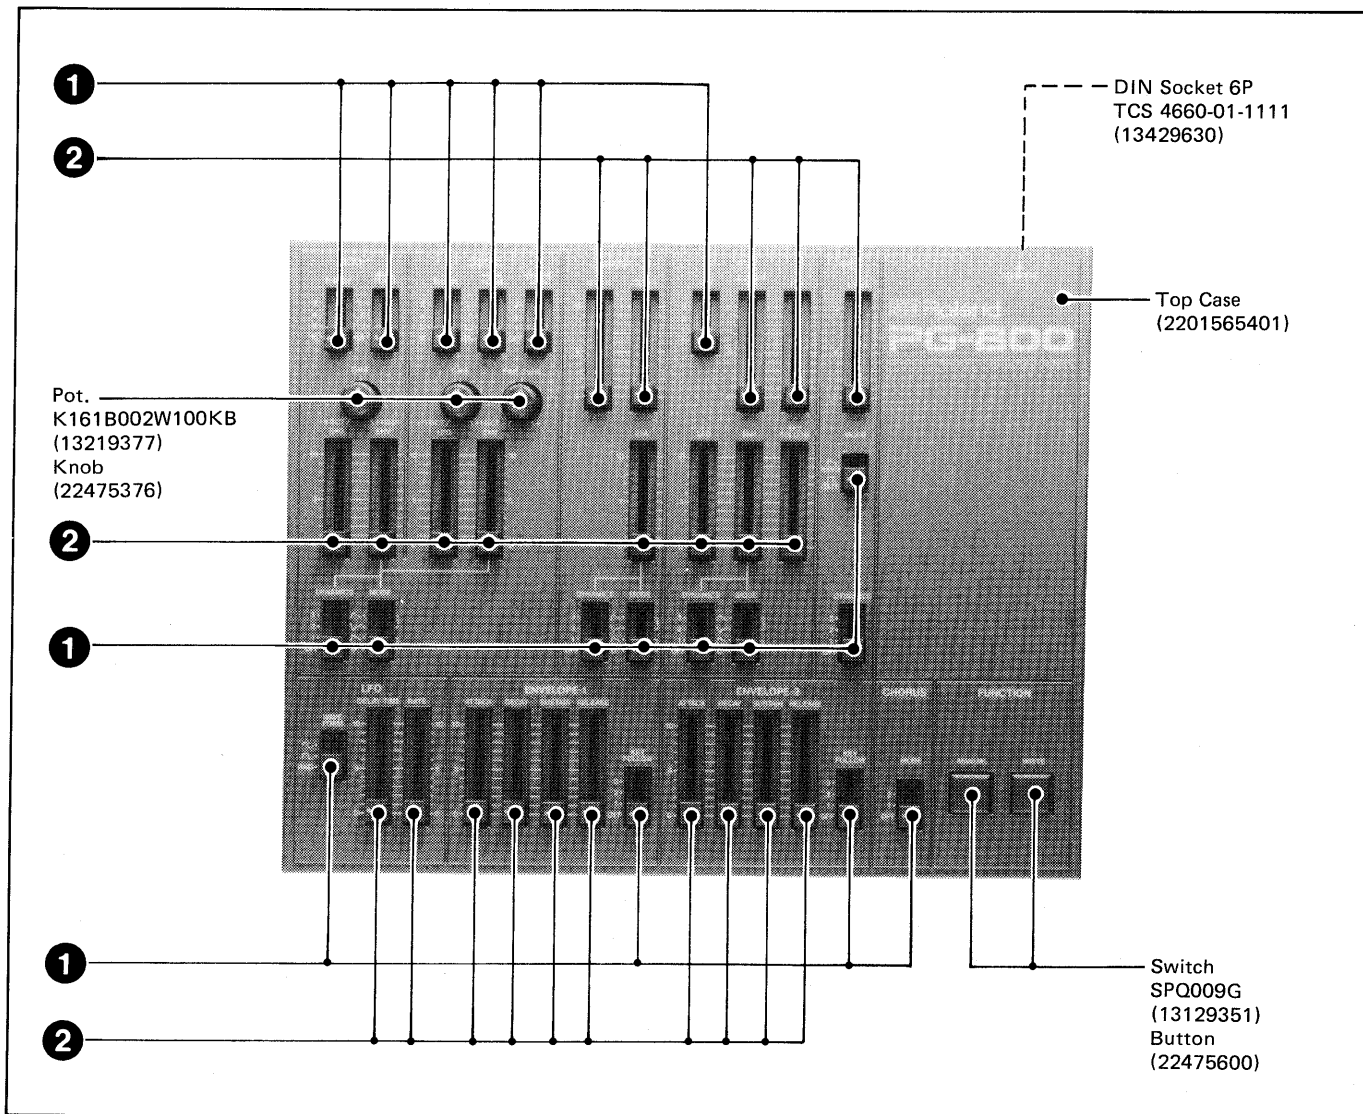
1

2

DIN Socket 6P
TCS 4660-01-1111
(13429630)

Top Case
(2201565401)

PG-800

Pot.
K161B002W100KB
(13219377)
Knob
(22475376)

2

1

LFO

ENVELOPE-1

ENVELOPE-2

CHORUS

FUNCTION

1

2

Switch
SPQ009G
(13129351)
Button
(22475600)